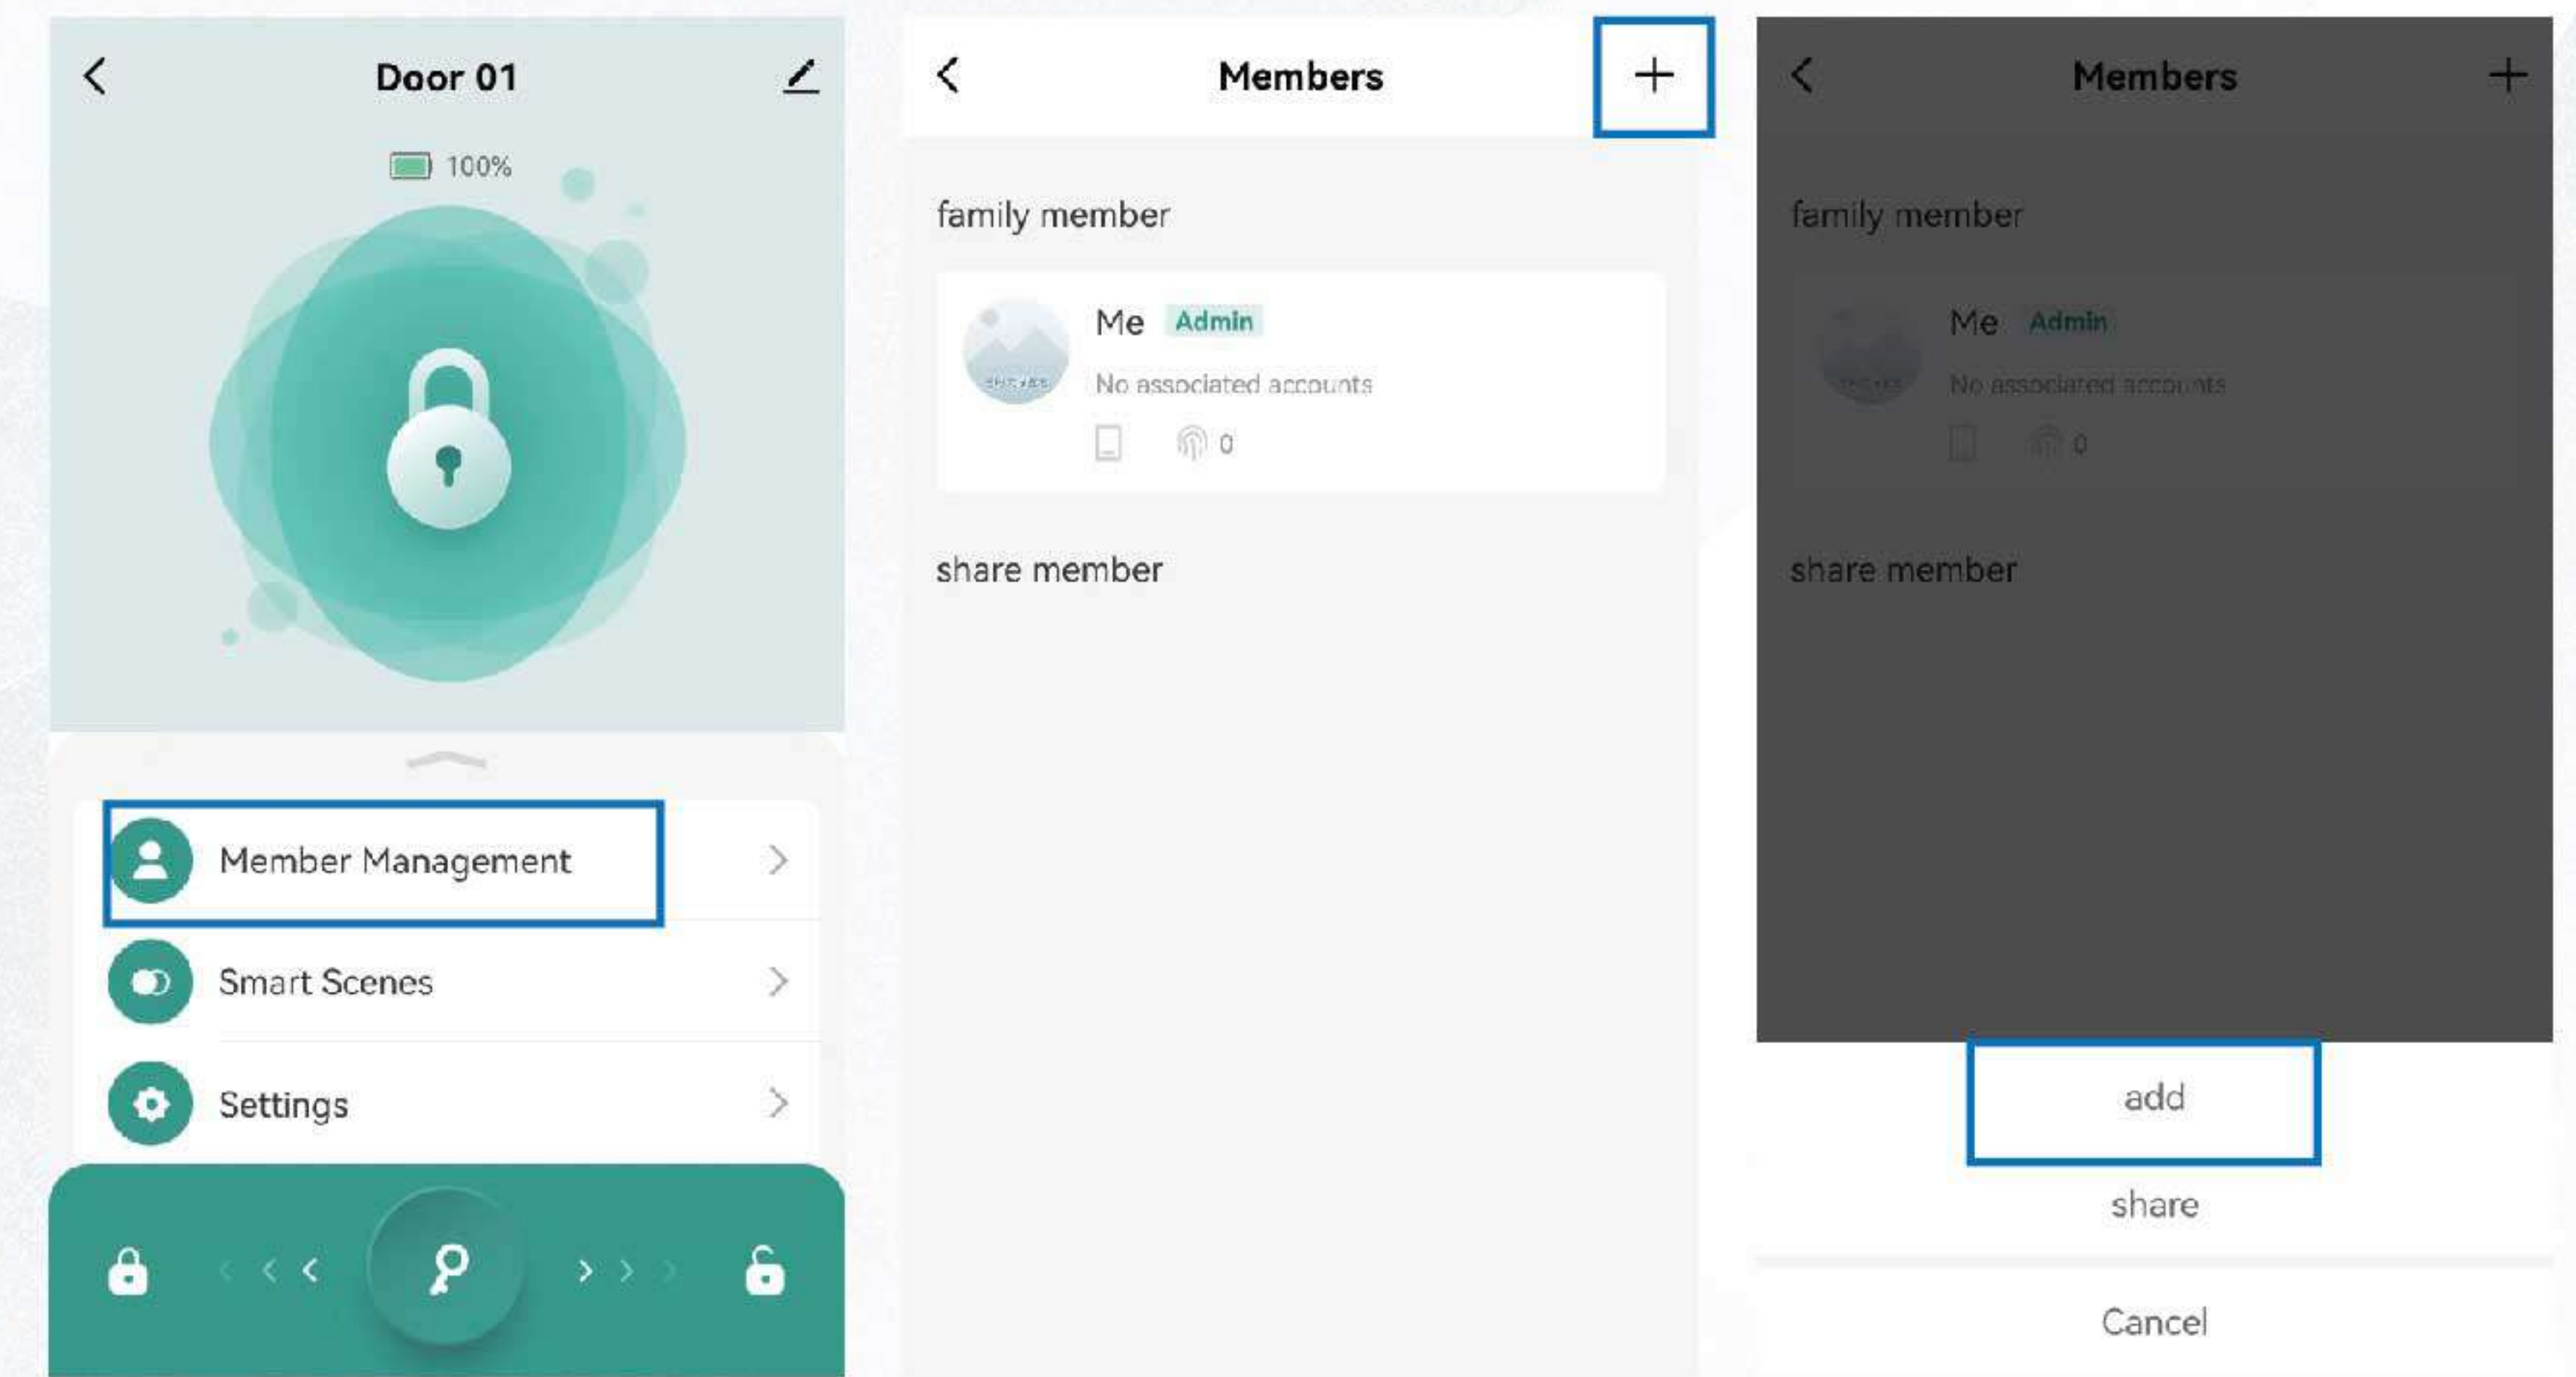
Door 01

100%

Member Management

Smart Scenes

Settings

Members

+

family member

Me Admin

No associated accounts

0

share member

Members

+

family member

Me Admin

No associated accounts

0

share member

add

share

Cancel